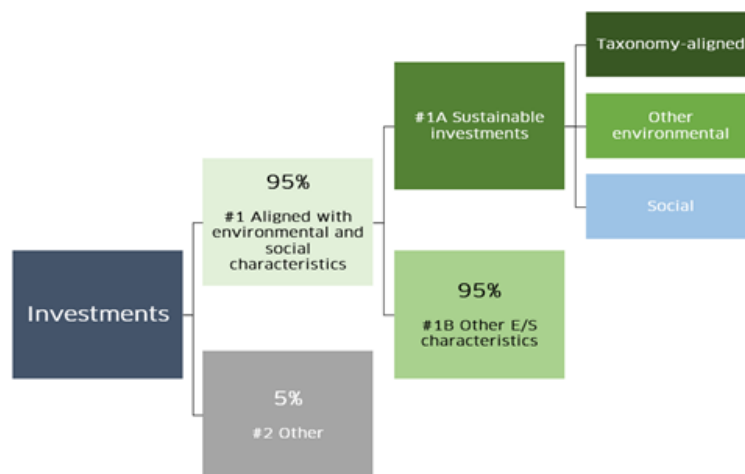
Investments

95%

#1 Aligned with environmental and social characteristics

5%

#2 Other

#1A Sustainable investments

95%

#1B Other E/S characteristics

Taxonomy-aligned

Other environmental

Social